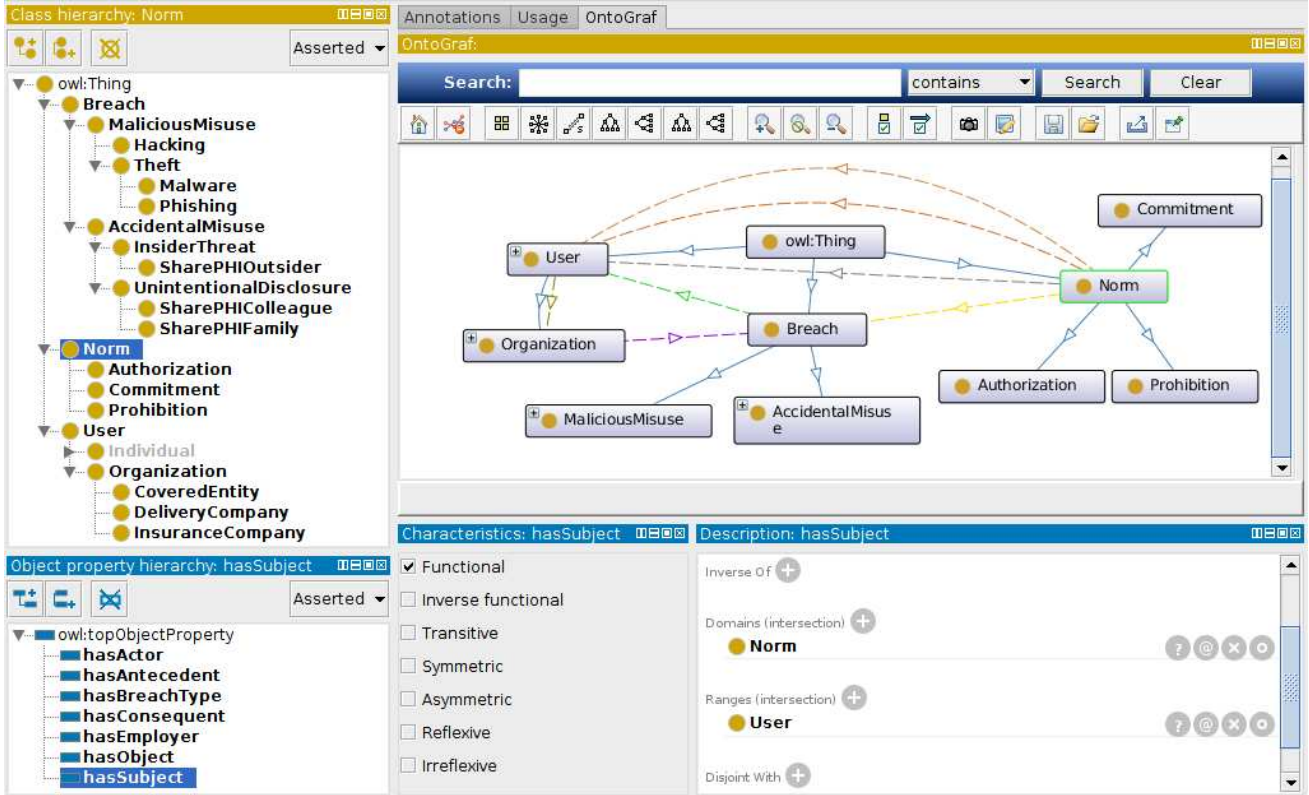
Class hierarchy: Norm

Asserted

owl:Thing
Breach
MaliciousMisuse
Hacking
Theft
Malware
Phishing
AccidentalMisuse
InsiderThreat
SharePHIOutsider
UnintentionalDisclosure
SharePHIColleague
SharePHIFamily
Norm
Authorization
Commitment
Prohibition
User
Individual
Organization
CoveredEntity
DeliveryCompany
InsuranceCompany

Object property hierarchy: hasSubject

Asserted

owl:topObjectProperty
hasActor
hasAntecedent
hasBreachType
hasConsequent
hasEmployer
hasObject
hasSubject

Annotations | Usage | OntoGraf

OntoGraf:

Search: contains Search Clear

Commitment
owl:Thing
User
Norm
Organization
Breach
Authorization
Prohibition
MaliciousMisuse
AccidentalMisuse

Characteristics: hasSubject

Functional
Inverse functional
Transitive
Symmetric
Asymmetric
Reflexive
Irreflexive

Description: hasSubject

Inverse Of
Domains (intersection)
Norm
Ranges (intersection)
User
Disjoint With